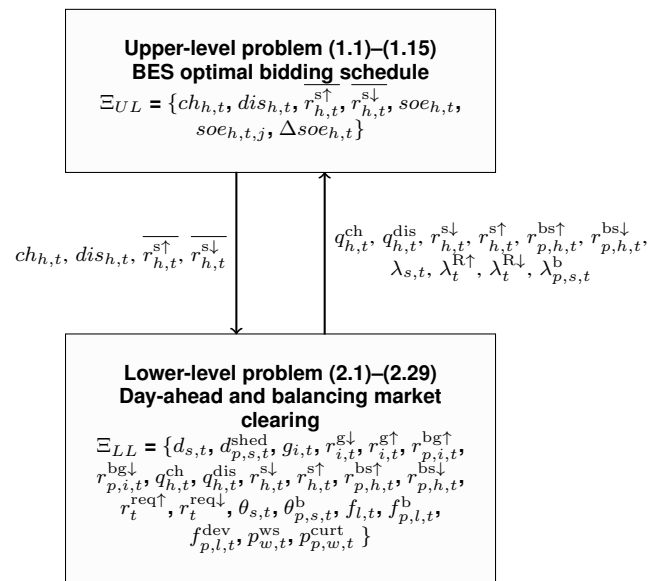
Upper-level problem (1.1)–(1.15)
BES optimal bidding schedule
$\Xi_{UL} = \{ch_{h,t}, dis_{h,t}, \overline{r^{s\uparrow}_{h,t}}, \overline{r^{s\downarrow}_{h,t}}, soe_{h,t}, soe_{h,t,j}, \Delta soe_{h,t}\}$

$ch_{h,t}, dis_{h,t}, \overline{r^{s\uparrow}_{h,t}}, \overline{r^{s\downarrow}_{h,t}}$

$q^{ch}_{h,t}, q^{dis}_{h,t}, r^{s\downarrow}_{h,t}, r^{s\uparrow}_{h,t}, r^{bs\uparrow}_{p,h,t}, r^{bs\downarrow}_{p,h,t}, \lambda_{s,t}, \lambda^{R\uparrow}_{t}, \lambda^{R\downarrow}_{t}, \lambda^{b}_{p,s,t}$

Lower-level problem (2.1)–(2.29)
Day-ahead and balancing market clearing
$\Xi_{LL} = \{d_{s,t}, d^{shed}_{p,s,t}, g_{i,t}, r^{g\downarrow}_{i,t}, r^{g\uparrow}_{i,t}, r^{bg\uparrow}_{p,i,t}, r^{bg\downarrow}_{p,i,t}, q^{ch}_{h,t}, q^{dis}_{h,t}, r^{s\downarrow}_{h,t}, r^{s\uparrow}_{h,t}, r^{bs\uparrow}_{p,h,t}, r^{bs\downarrow}_{p,h,t}, r^{req\uparrow}_{t}, r^{req\downarrow}_{t}, \theta_{s,t}, \theta^{b}_{p,s,t}, f_{l,t}, f^{b}_{p,l,t}, f^{dev}_{p,l,t}, p^{ws}_{w,t}, p^{curt}_{p,w,t}\}$